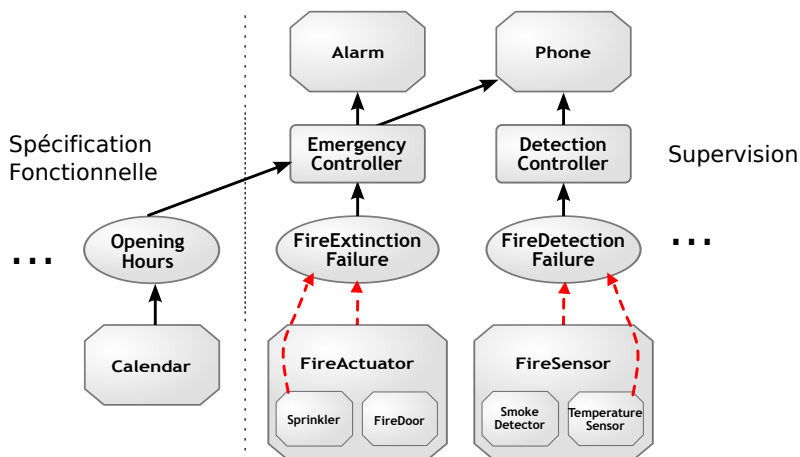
Spécification Fonctionnelle

...

Opening Hours

Calendar

Alarm

Emergency Controller

FireExtinction Failure

FireActuator

Sprinkler

FireDoor

Phone

Detection Controller

FireDetection Failure

FireSensor

Smoke Detector

Temperature Sensor

Supervision

...